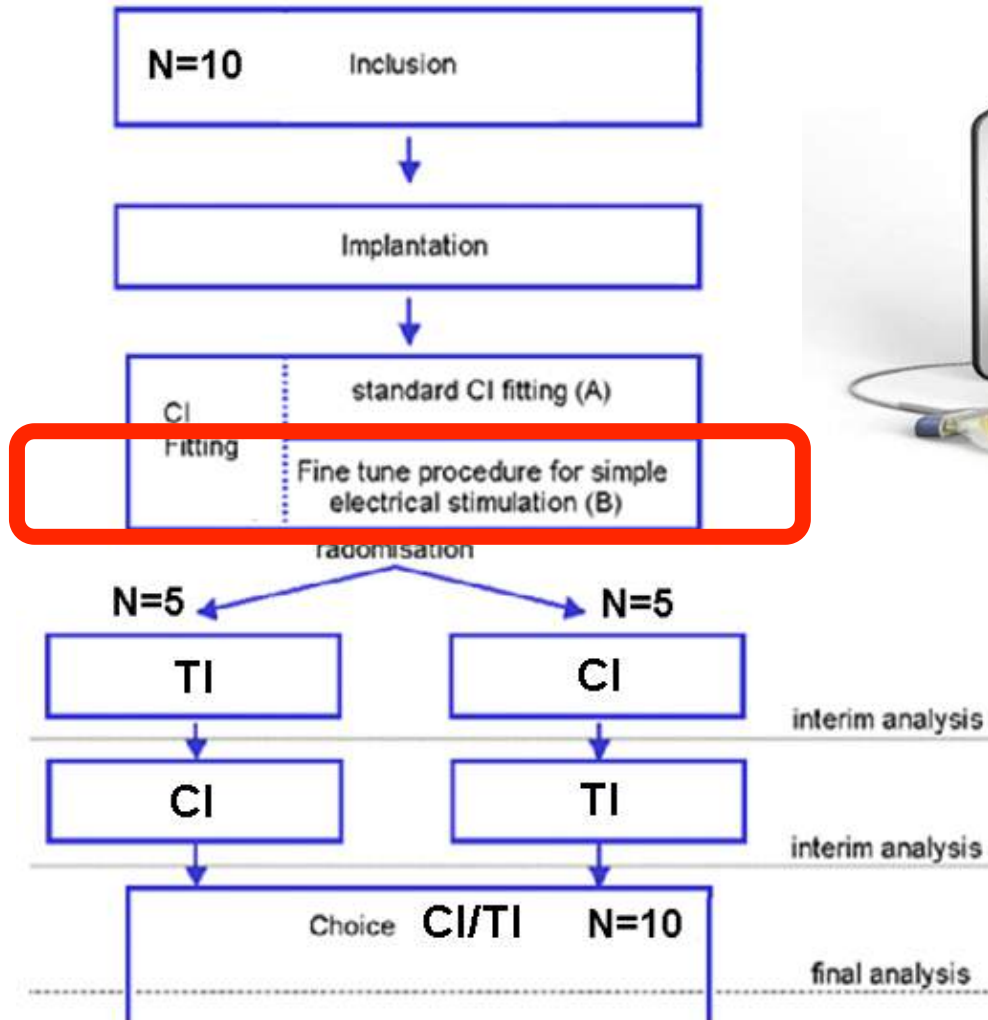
N=10 Inclusion

Implantation

CI Fitting

standard CI fitting (A)

Fine tune procedure for simple electrical stimulation (B)

radomisation

N=5

N=5

TI

CI

interim analysis

CI

TI

interim analysis

Choice CI/TI N=10

final analysis